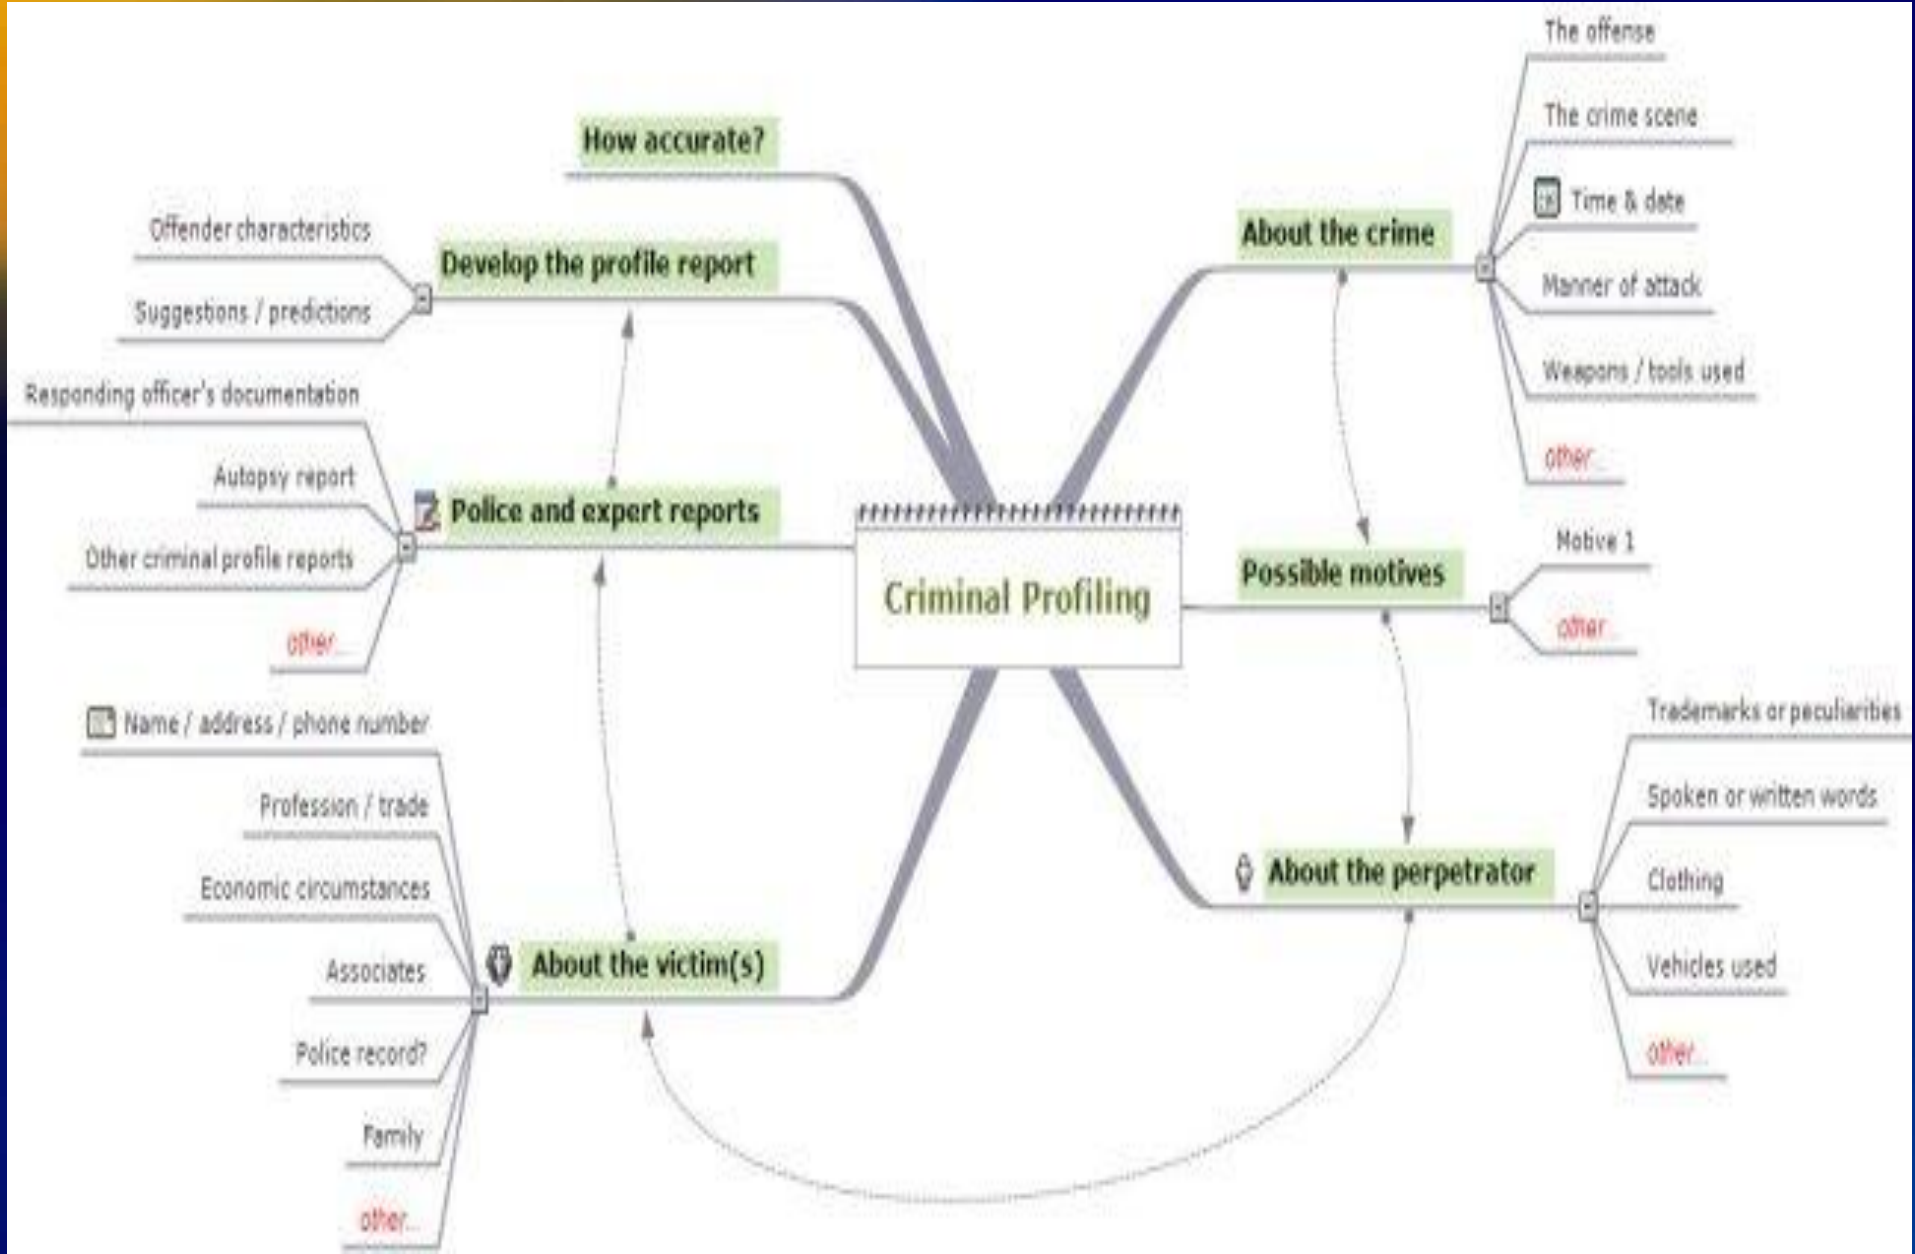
Criminal Profiling

How accurate?

Develop the profile report
Offender characteristics
Suggestions / predictions

Police and expert reports
Responding officer's documentation
Autopsy report
Other criminal profile reports
other...

About the victim(s)
Name / address / phone number
Profession / trade
Economic circumstances
Associates
Police record?
Family
other...

About the crime
The offense
The crime scene
Time & date
Manner of attack
Weapons / tools used
other...

Possible motives
Motive 1
other...

About the perpetrator
Trademarks or peculiarities
Spoken or written words
Clothing
Vehicles used
other...